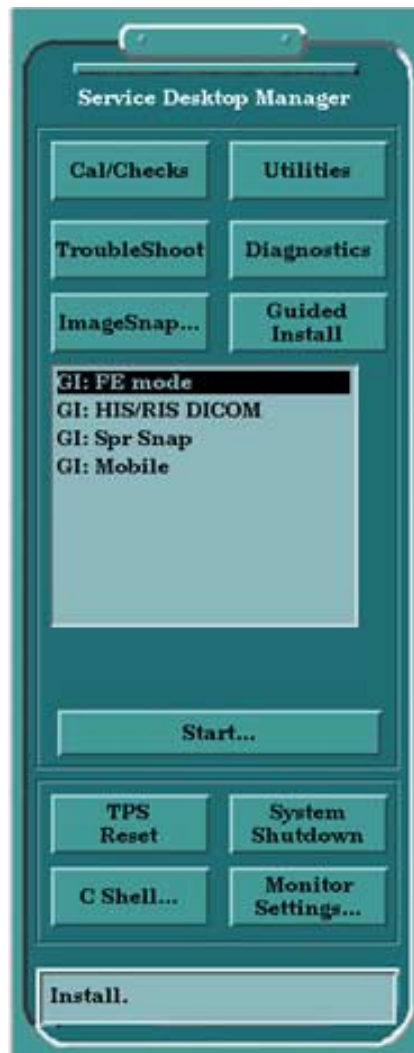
Service Desktop Manager

Cal/Checks
Utilities
TroubleShoot
Diagnostics
ImageSnap...
Guided Install

GI: FE mode
GI: HIS/RIS DICOM
GI: Spr Snap
GI: Mobile

Start...

TPS Reset
System Shutdown
C Shell...
Monitor Settings...

Install.